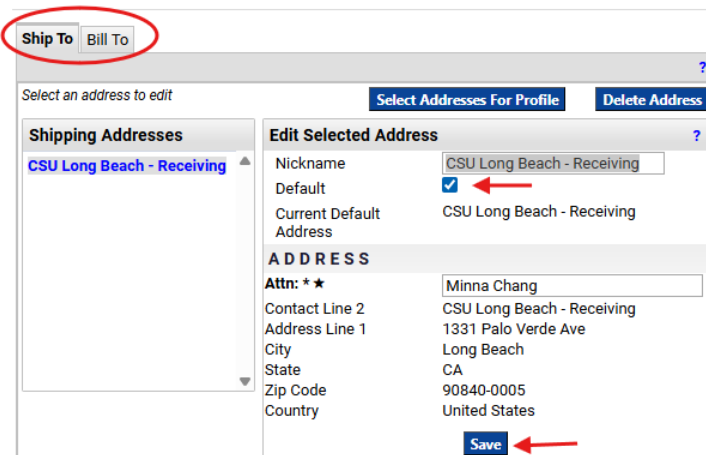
Ship To Bill To

?

Select an address to edit

Select Addresses For Profile

Delete Address

Shipping Addresses

CSU Long Beach - Receiving

Edit Selected Address

?

Nickname CSU Long Beach - Receiving

Default

Current Default Address CSU Long Beach - Receiving

ADDRESS

Attn: * ★ Minna Chang

Contact Line 2 CSU Long Beach - Receiving

Address Line 1 1331 Palo Verde Ave

City Long Beach

State CA

Zip Code 90840-0005

Country United States

Save